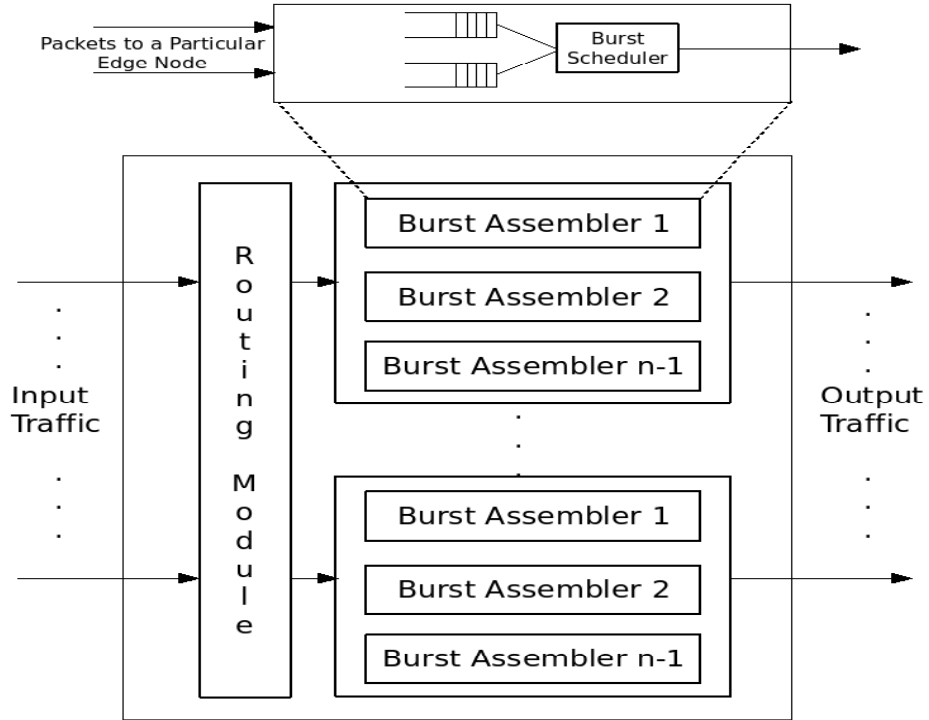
Packets to a Particular Edge Node

Burst Scheduler

Routing Module

Burst Assembler 1

Burst Assembler 2

Burst Assembler n-1

Input Traffic

Output Traffic

Burst Assembler 1

Burst Assembler 2

Burst Assembler n-1